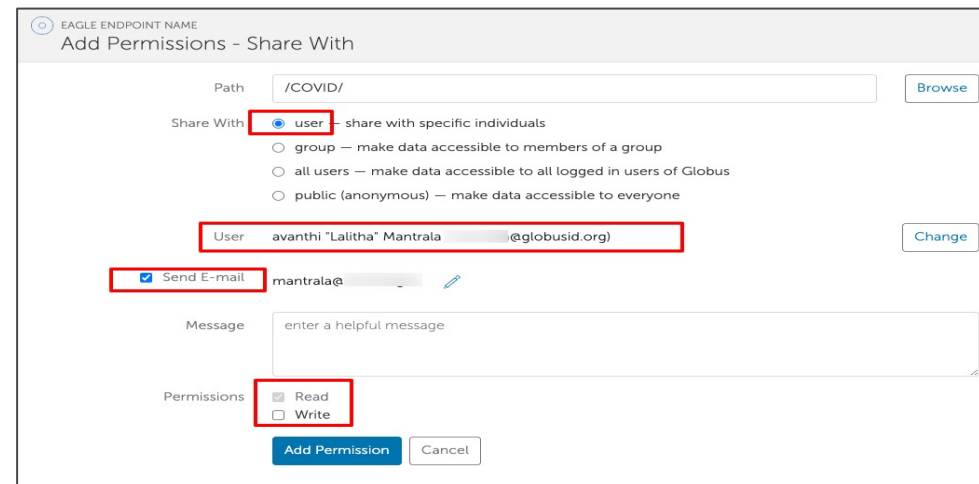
EAGLE ENDPOINT NAME
Add Permissions - Share With

Path /COVID/ Browse

Share With
user — share with specific individuals
group — make data accessible to members of a group
all users — make data accessible to all logged in users of Globus
public (anonymous) — make data accessible to everyone

User avanthi "Lalitha" Mantrala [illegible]@globusid.org) Change

Send E-mail mantrala@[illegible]

Message enter a helpful message

Permissions
Read
Write

Add Permission Cancel